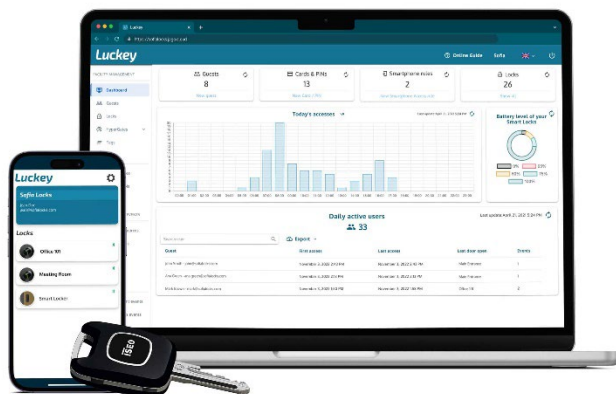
Luckey

Online Guide

Dashboard

Guests
8

Cards & Pins
13

Smartphone rules
2

Locks
26

Today's accesses

Battery level of your Smart Locks

Daily active users
33

Export

Guest

First access

Last access

Last door used

Events

Luckey

Sofia Locks

Locks

Office 101

Meeting Room

Smart Locker

iSEO